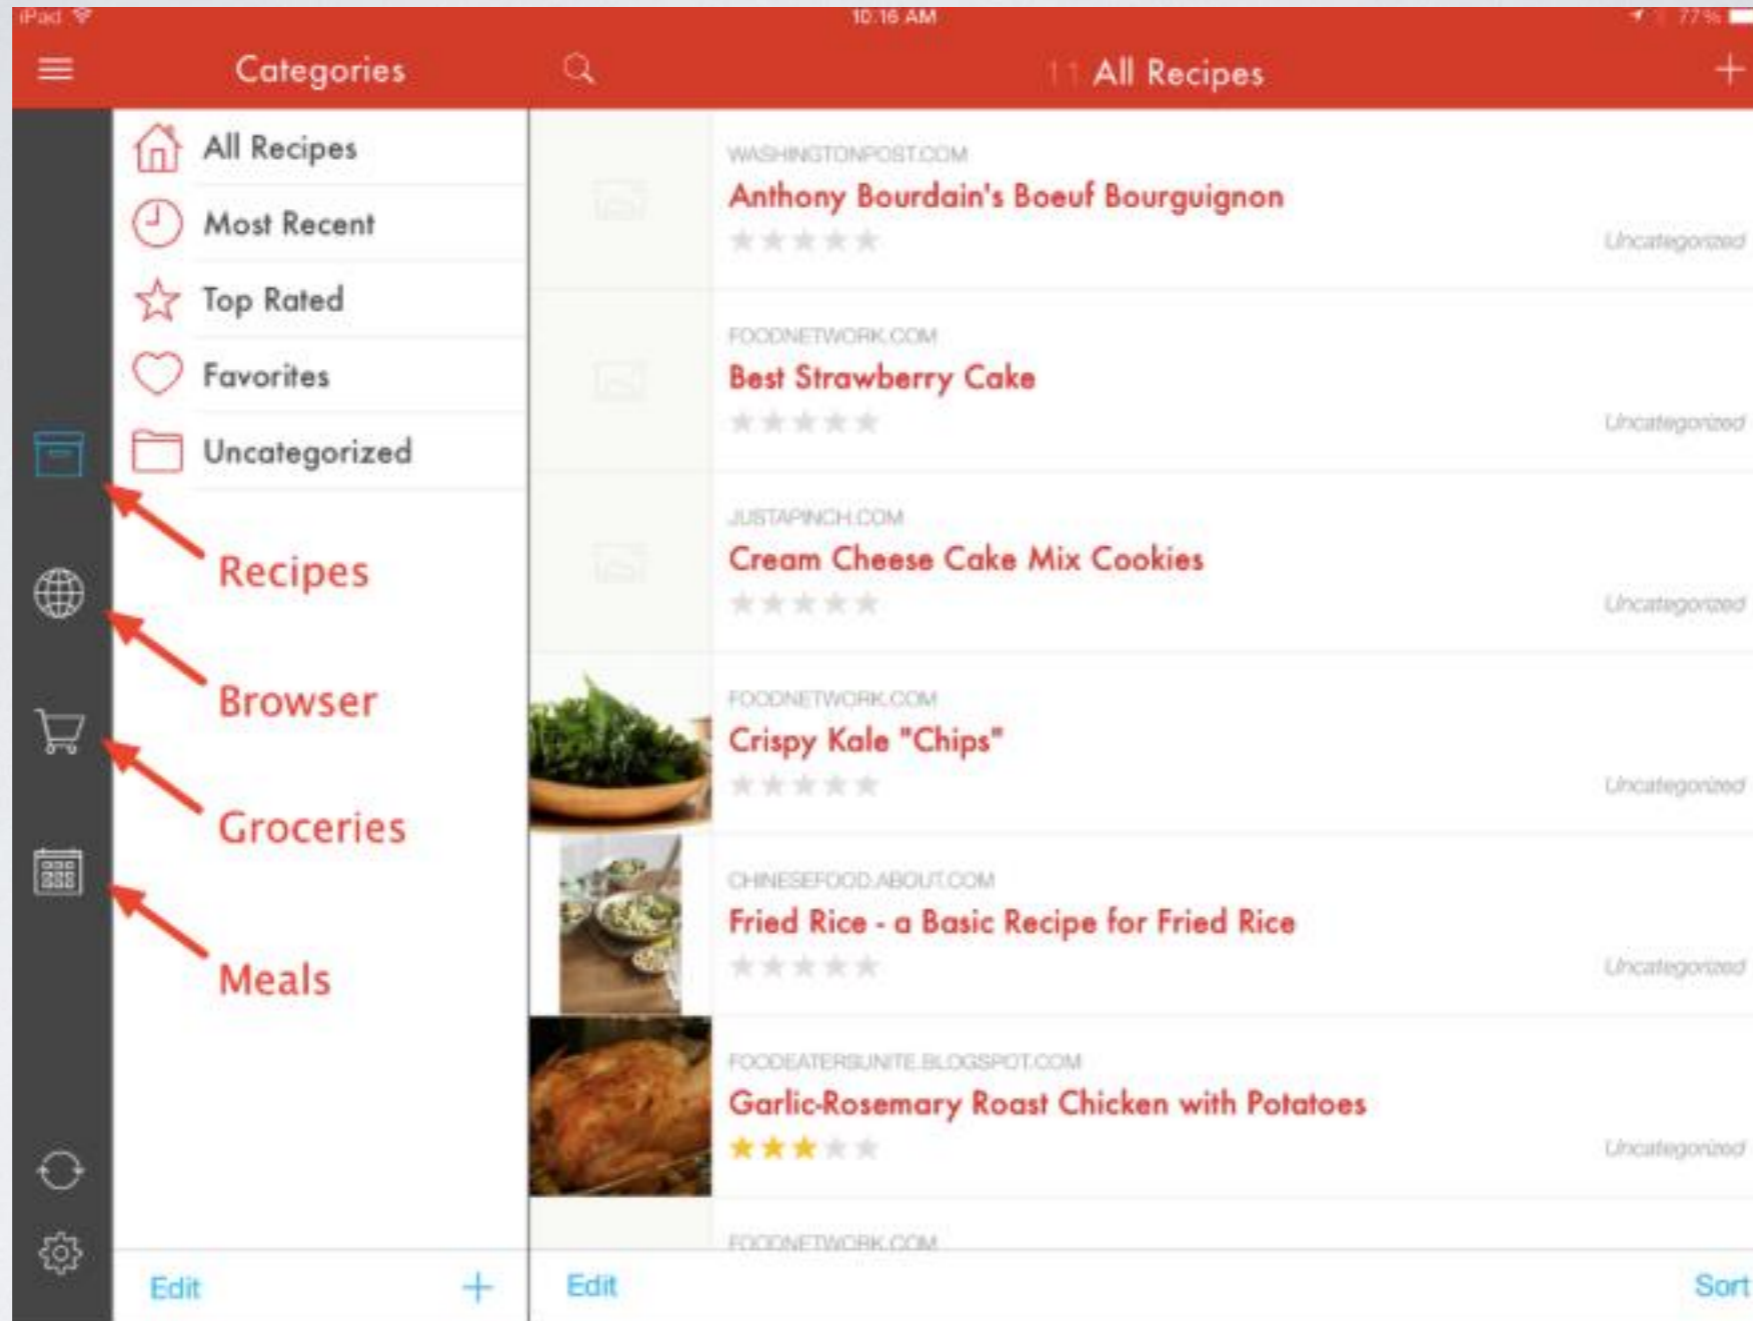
iPad

10:16 AM

77%

Categories

11 All Recipes

+

All Recipes

Most Recent

Top Rated

Favorites

Uncategorized

Recipes

Browser

Groceries

Meals

WASHINGTONPOST.COM

Anthony Bourdain's Boeuf Bourguignon

Uncategorized

FOODNETWORK.COM

Best Strawberry Cake

Uncategorized

JUSTAPINCH.COM

Cream Cheese Cake Mix Cookies

Uncategorized

FOODNETWORK.COM

Crispy Kale "Chips"

Uncategorized

CHINESEFOOD.ABOUT.COM

Fried Rice - a Basic Recipe for Fried Rice

Uncategorized

FOODEATERSUNITE.BLOGSPOT.COM

Garlic-Rosemary Roast Chicken with Potatoes

Uncategorized

FOODNETWORK.COM

Edit

+

Edit

Sort